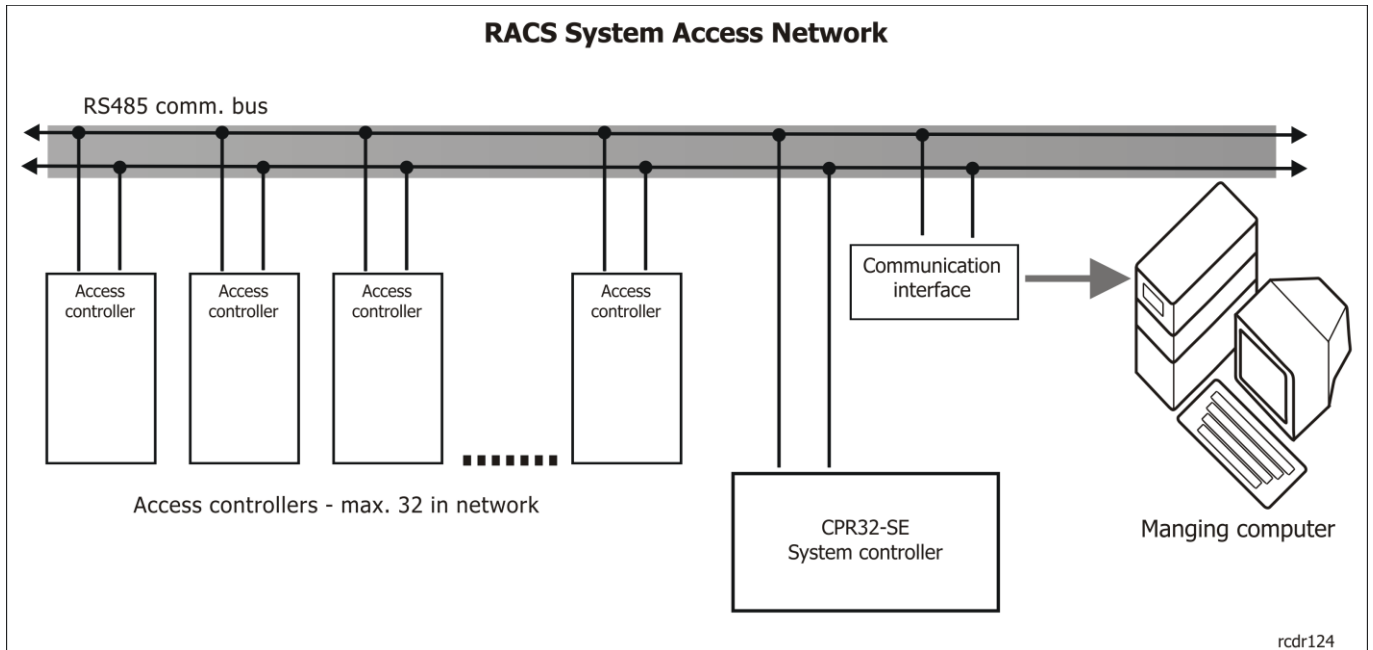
RACS System Access Network

RS485 comm. bus

Access controller

Access controller

Access controller

Access controller

Communication interface

Access controllers - max. 32 in network

CPR32-SE
System controller

Manging computer

rcdr124